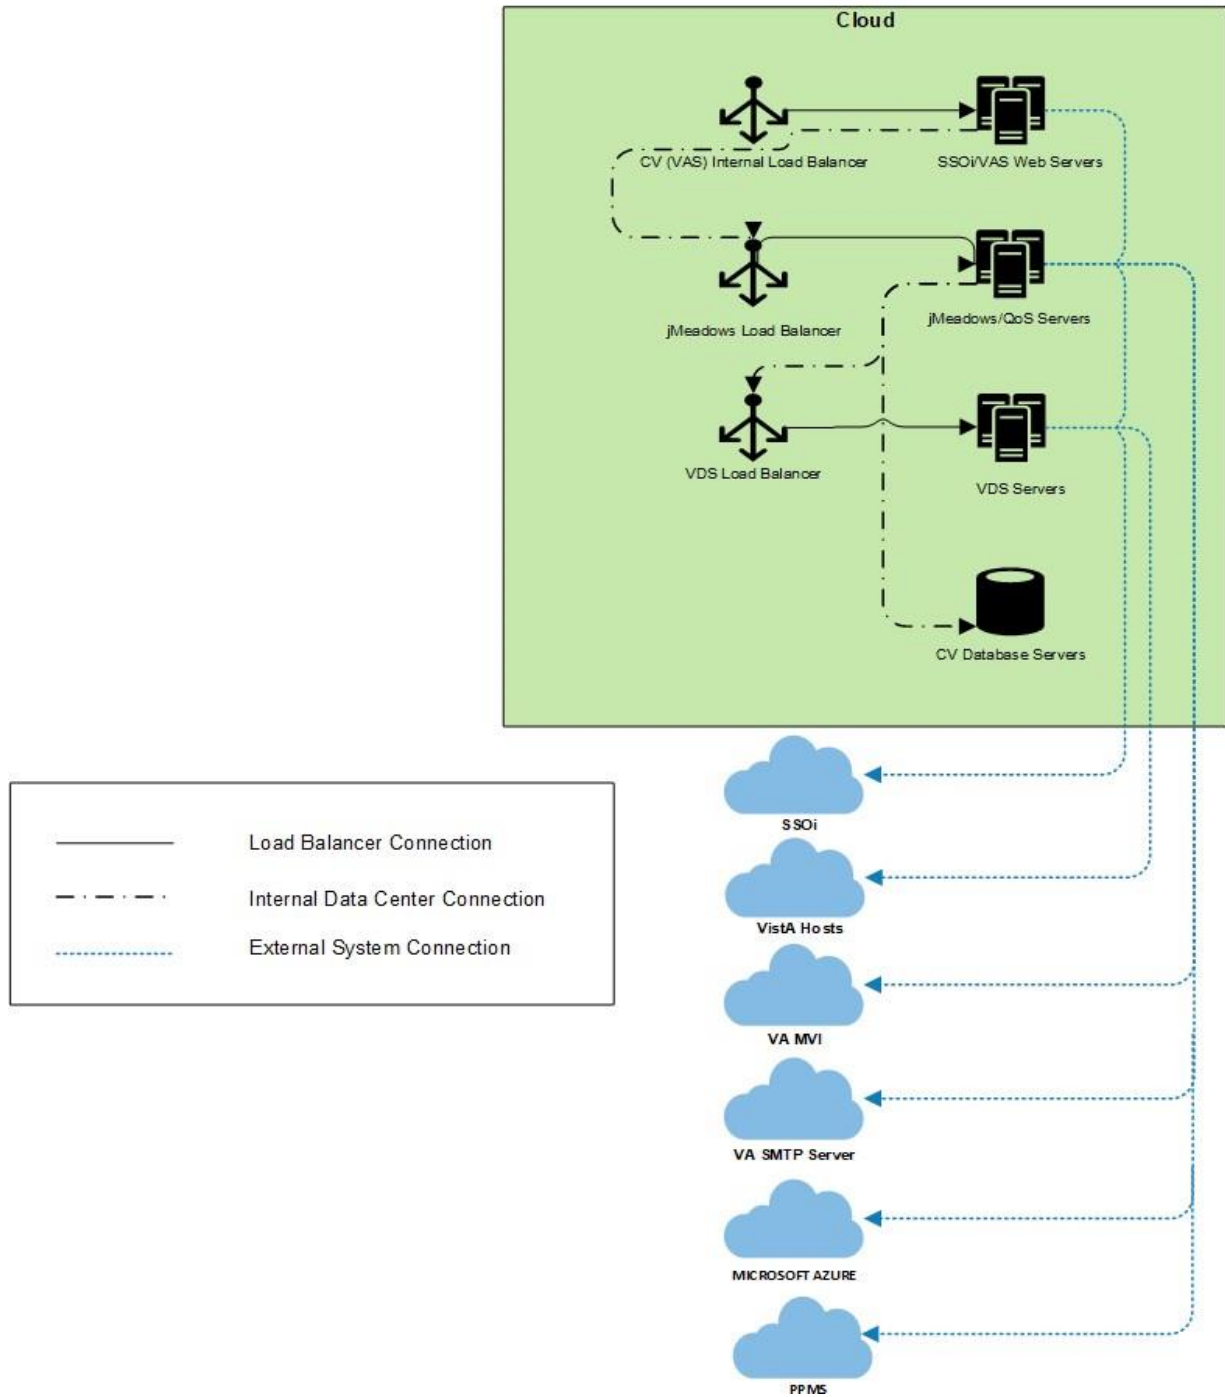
Cloud

CV (VAS) Internal Load Balancer

SSOi/VAS Web Servers

jMeadows Load Balancer

jMeadows/QoS Servers

VDS Load Balancer

VDS Servers

CV Database Servers

Load Balancer Connection

Internal Data Center Connection

External System Connection

SSOi

VistA Hosts

VA MVI

VA SMTP Server

MICROSOFT AZURE

PPMS